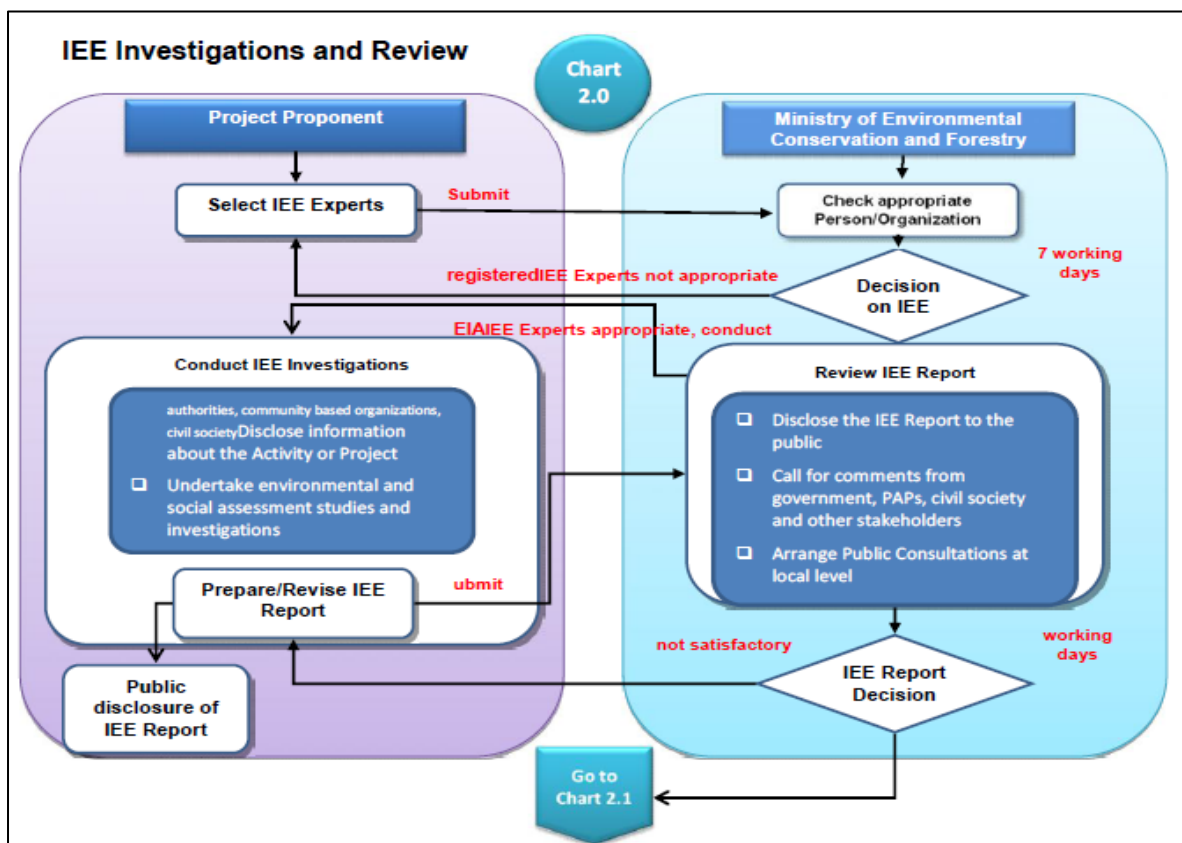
IEE Investigations and Review

Chart 2.0

Project Proponent

Ministry of Environmental Conservation and Forestry

Select IEE Experts

Submit

Check appropriate Person/Organization

7 working days

registeredIEE Experts not appropriate

Decision on IEE

EIAIEE Experts appropriate, conduct

Conduct IEE Investigations

authorities, community based organizations, civil societyDisclose information about the Activity or Project

❑ Undertake environmental and social assessment studies and investigations

Review IEE Report

❑ Disclose the IEE Report to the public

❑ Call for comments from government, PAPs, civil society and other stakeholders

❑ Arrange Public Consultations at local level

Prepare/Revise IEE Report

ubmit

not satisfactory

working days

Public disclosure of IEE Report

IEE Report Decision

Go to Chart 2.1